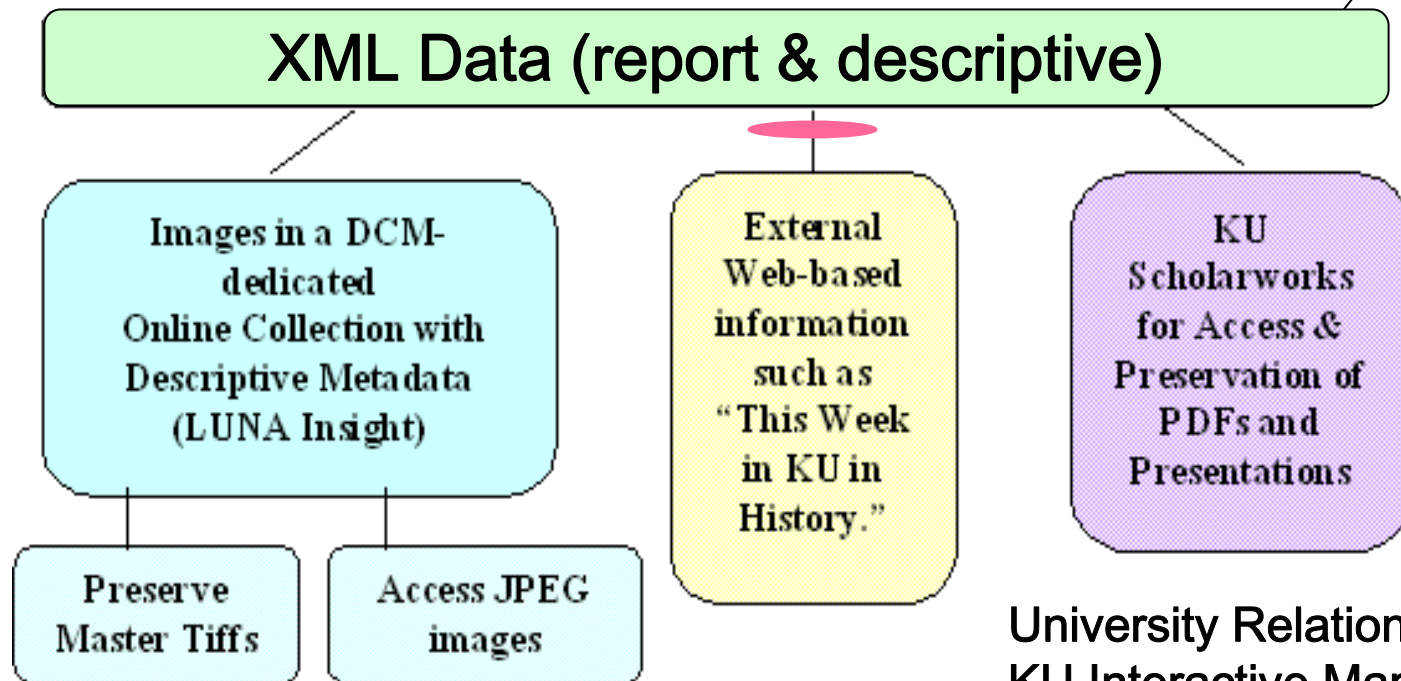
XML Data (report & descriptive)

Images in a DCM-dedicated Online Collection with Descriptive Metadata (LUNA Insight)

External Web-based information such as "This Week in KU in History."

KU Scholarworks for Access & Preservation of PDFs and Presentations

Preserve Master Tiffs

Access JPEG images

University Relation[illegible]
KU Interactive Ma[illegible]